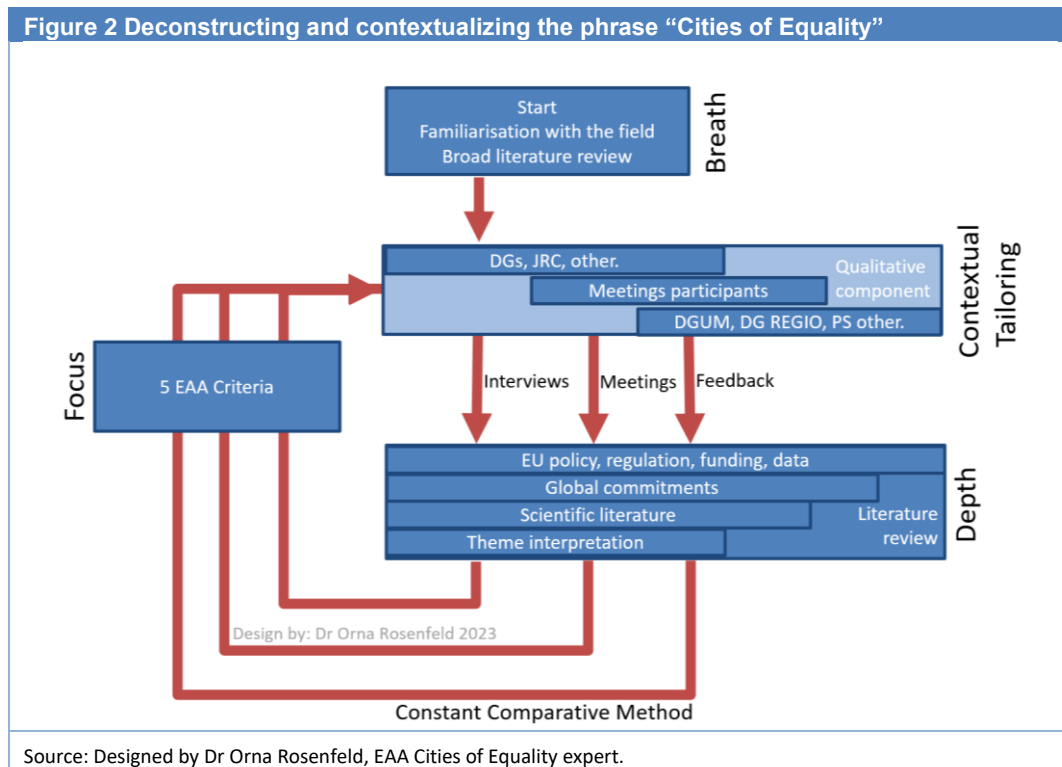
Figure 2 Deconstructing and contextualizing the phrase "Cities of Equality"

Start
Familiarisation with the field
Broad literature review

Breath

DGs, JRC, other.
Qualitative component
Meetings participants
DGUM, DG REGIO, PS other.

Contextual Tailoring

Focus

5 EAA Criteria

Interviews
Meetings
Feedback

EU policy, regulation, funding, data
Global commitments
Scientific literature
Theme interpretation
Literature review

Depth

Design by: Dr Orna Rosenfeld 2023

Constant Comparative Method

Source: Designed by Dr Orna Rosenfeld, EAA Cities of Equality expert.